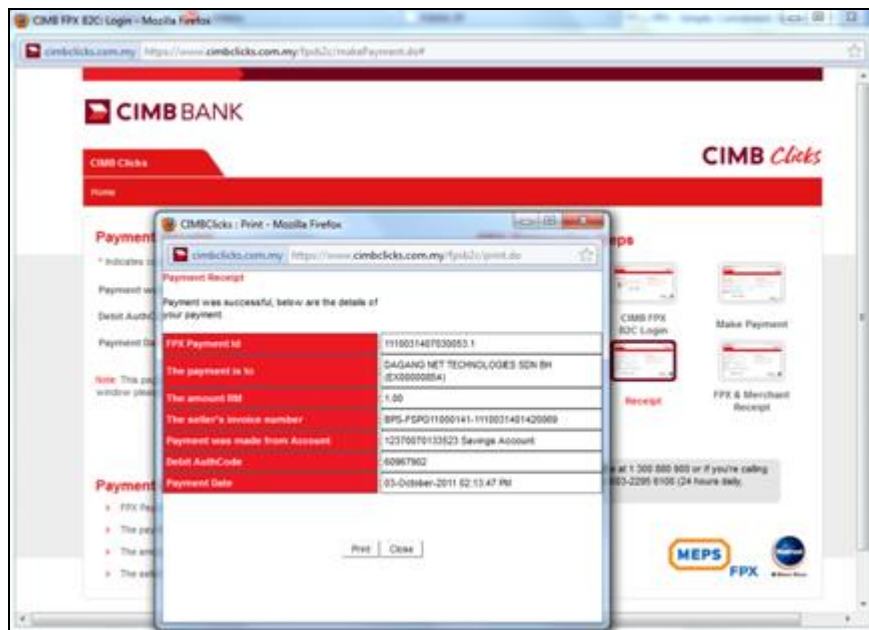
CIMB FPX B2C Login - Mozilla Firefox

cimbclicks.com.my https://www.cimbclicks.com.my/fpxb2c/makePayment.do#

CIMB BANK

CIMB Clicks

CIMB Clicks

Home

Payment

* Indicates

Payment

Debit Auth

Payment

Note: This pa window plea

Payment

FPX Re

The pay

The am

The sel

CIMBClicks : Print - Mozilla Firefox

cimbclicks.com.my https://www.cimbclicks.com.my/fpxb2c/print.do

Payment Receipt

Payment was successful, below are the details of your payment.

| | |
|---|---|
| FPX Payment Id | 1110031407030053.1 |
| The payment is to | DAGANG NET TECHNOLOGIES SDN BH (EX00000854) |
| The amount RM | 1.00 |
| The seller's invoice number | BPS-FSPD11000141-1110031401420069 |
| Payment was made from Account | 1237007013​3523 Savings Account |
| Debit AuthCode | 60967902 |
| Payment Date | 03-October-2011 02:13:47 PM |

Print Close

eps

CIMB FPX B2C Login

Make Payment

Receipt

FPX & Merchant Receipt

at 1 300 880 900 or if you're calling 603-2295 6100 (24 hours daily.

MEPS

FPX